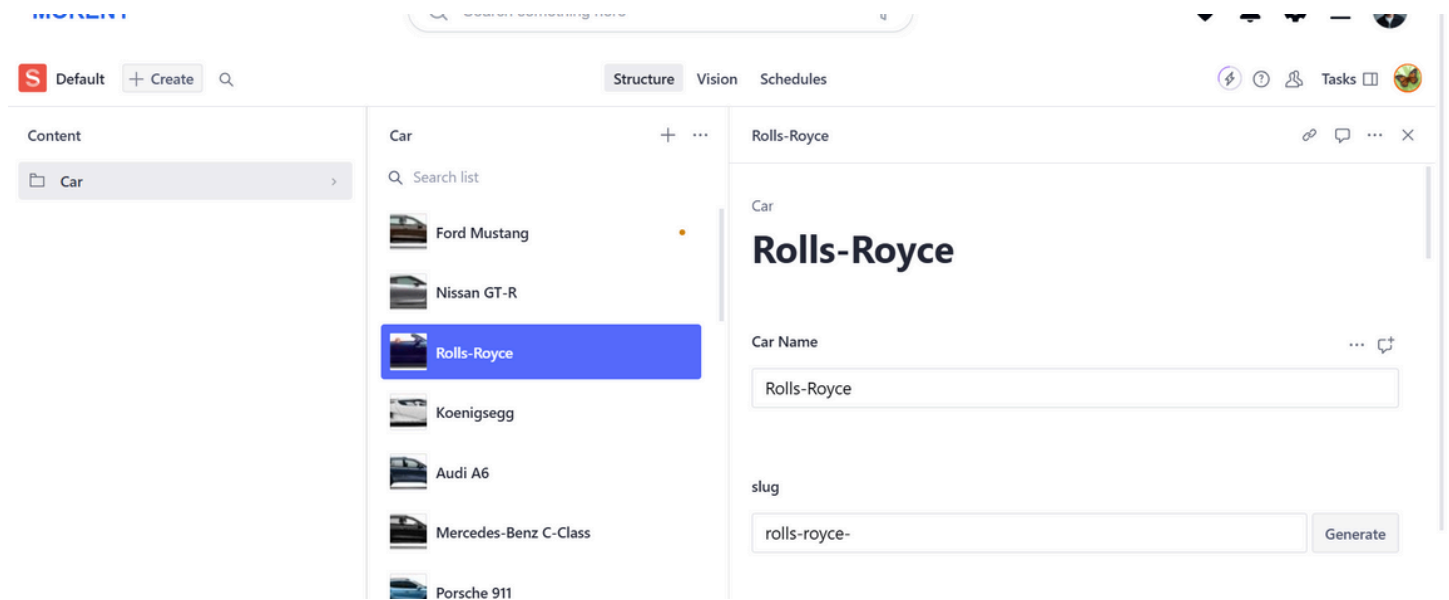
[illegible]

Search something here

S Default + Create

Structure Vision Schedules

Tasks

Content

Car

Car

Search list

Ford Mustang

Nissan GT-R

Rolls-Royce

Koenigsegg

Audi A6

Mercedes-Benz C-Class

Porsche 911

Rolls-Royce

Car

Rolls-Royce

Car Name

Rolls-Royce

slug

rolls-royce-

Generate